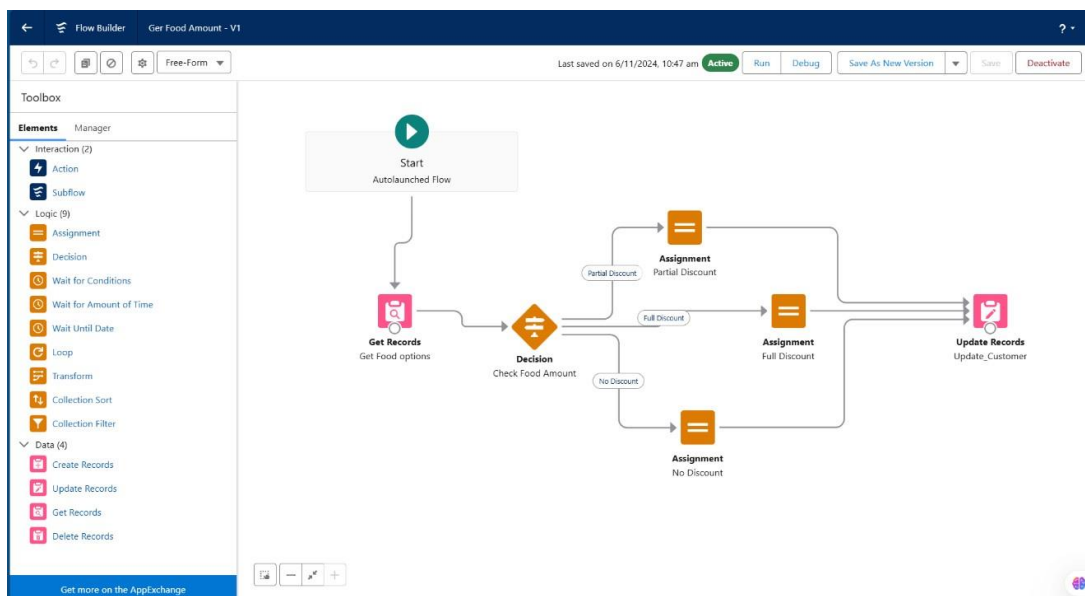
Flow Builder Ger Food Amount - V1

?

Free-Form

Last saved on 6/11/2024, 10:47 am Active Run Debug Save As New Version Save Deactivate

Toolbox

Elements Manager

Interaction (2)
Action
Subflow
Logic (9)
Assignment
Decision
Wait for Conditions
Wait for Amount of Time
Wait Until Date
Loop
Transform
Collection Sort
Collection Filter
Data (4)
Create Records
Update Records
Get Records
Delete Records

Get more on the AppExchange

Start
Autolaunched Flow

Get Records
Get Food options

Decision
Check Food Amount

Partial Discount

Full Discount

No Discount

Assignment
Partial Discount

Assignment
Full Discount

Assignment
No Discount

Update Records
Update_Customer